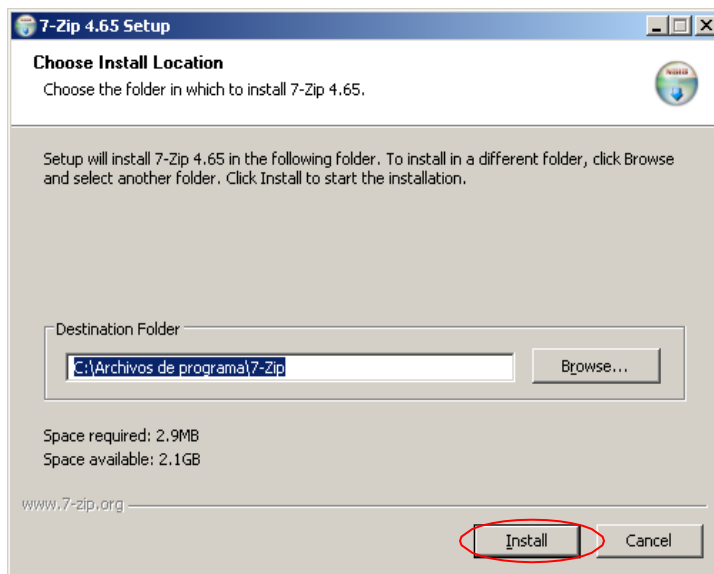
7-Zip 4.65 Setup

Choose Install Location

Choose the folder in which to install 7-Zip 4.65.

Setup will install 7-Zip 4.65 in the following folder. To install in a different folder, click Browse and select another folder. Click Install to start the installation.

Destination Folder

C:\Archivos de programa\7-Zip

Browse...

Space required: 2.9MB
Space available: 2.1GB

www.7-zip.org

Install

Cancel